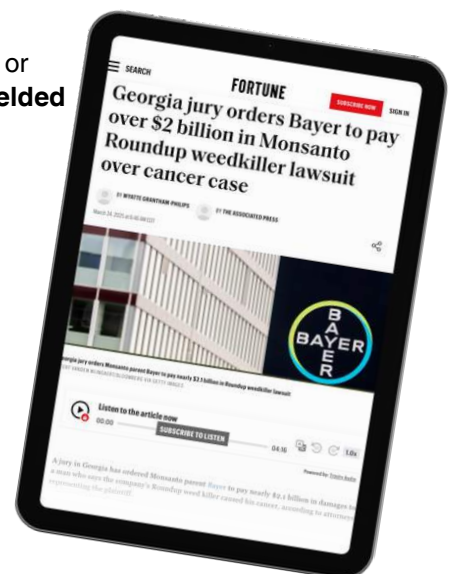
or
elded

SEARCH
FORTUNE
SUBSCRIBE NOW
SIGN IN

Georgia jury orders Bayer to pay over $2 billion in Monsanto Roundup weedkiller lawsuit over cancer case

BY WYATTE GRANTHAM-PHILIPS
BY THE ASSOCIATED PRESS
March 24, 2025 at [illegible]

BAYER

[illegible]orgia jury orders Monsanto parent Bayer to pay nearly $2.1 billion in Roundup weedkiller lawsuit
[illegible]

Listen to the article now
00:00
SUBSCRIBE TO LISTEN
04:16
1.0x
Powered by Trinity Audio

A jury in Georgia has ordered Monsanto parent Bayer to pay nearly $2.1 billion in damages to a man who says the company's Roundup weed killer caused his cancer, according to attorneys representing the plaintiff.